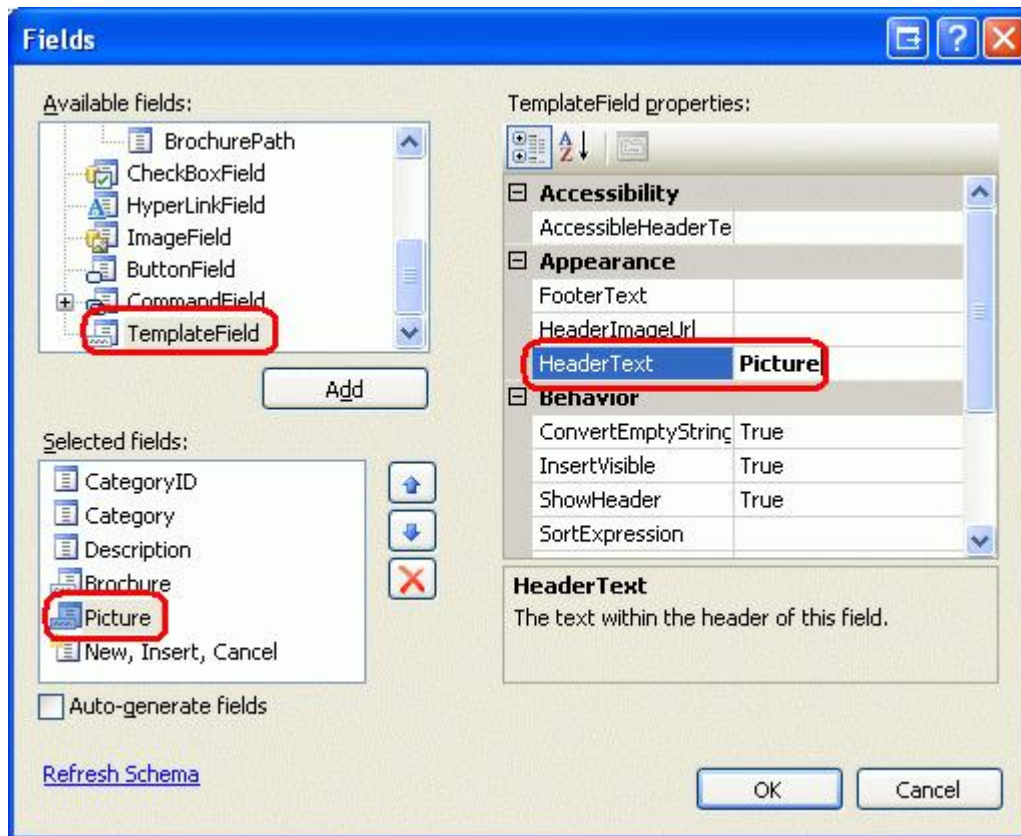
Fields

Available fields:
BrochurePath
CheckBoxField
HyperLinkField
ImageField
ButtonField
CommandField
TemplateField

Add

Selected fields:
CategoryID
Category
Description
Brochure
Picture
New, Insert, Cancel

Auto-generate fields

Refresh Schema

TemplateField properties:

| | |
|---|---|
| Accessibility | |
| AccessibleHeaderTe | |
| Appearance | |
| FooterText | |
| HeaderImageUrl | |
| HeaderText | Picture |
| Behavior | |
| ConvertEmptyStrinc | True |
| InsertVisible | True |
| ShowHeader | True |
| SortExpression | |

HeaderText
The text within the header of this field.

OK
Cancel